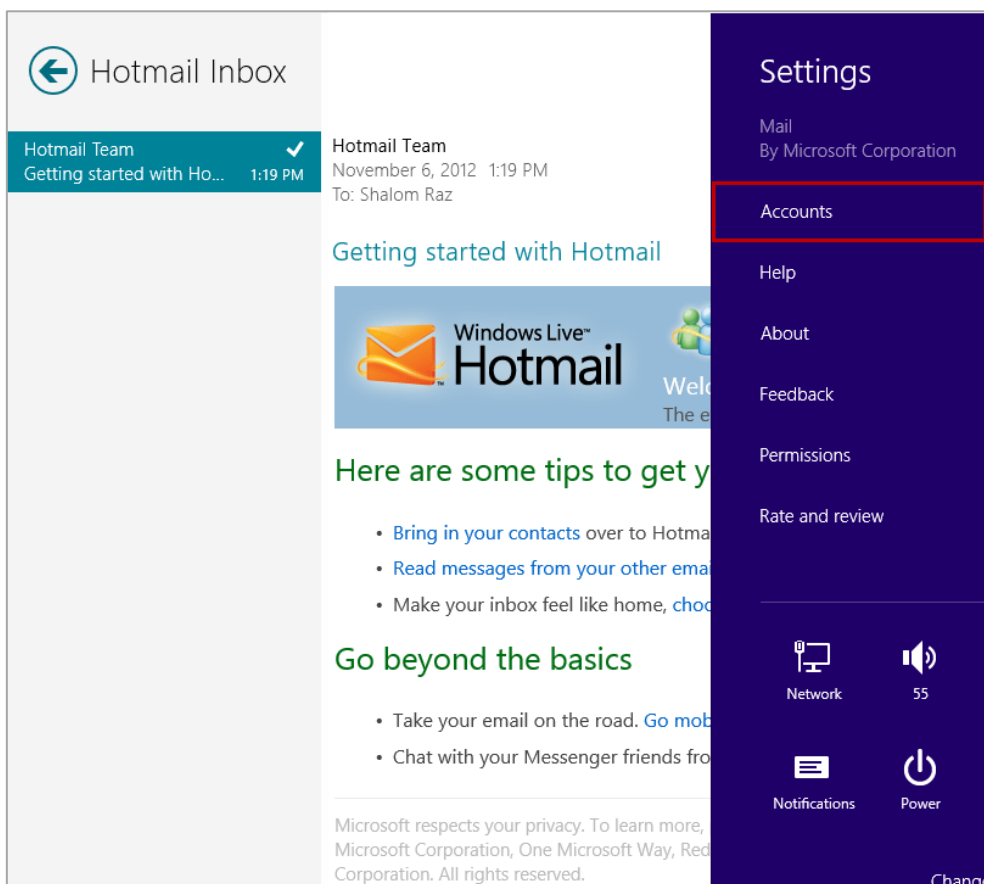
Hotmail Inbox

Hotmail Team
Getting started with Ho... 1:19 PM

Hotmail Team
November 6, 2012 1:19 PM
To: Shalom Raz

Getting started with Hotmail

Windows Live™
Hotmail
Welc
The e

Here are some tips to get y

• Bring in your contacts over to Hotma
• Read messages from your other ema
• Make your inbox feel like home, cho

Go beyond the basics

• Take your email on the road. Go mob
• Chat with your Messenger friends fro

Microsoft respects your privacy. To learn more,
Microsoft Corporation, One Microsoft Way, Red
Corporation. All rights reserved.

Settings

Mail
By Microsoft Corporation

Accounts

Help

About

Feedback

Permissions

Rate and review

Network

55

Notifications

Power

Chang